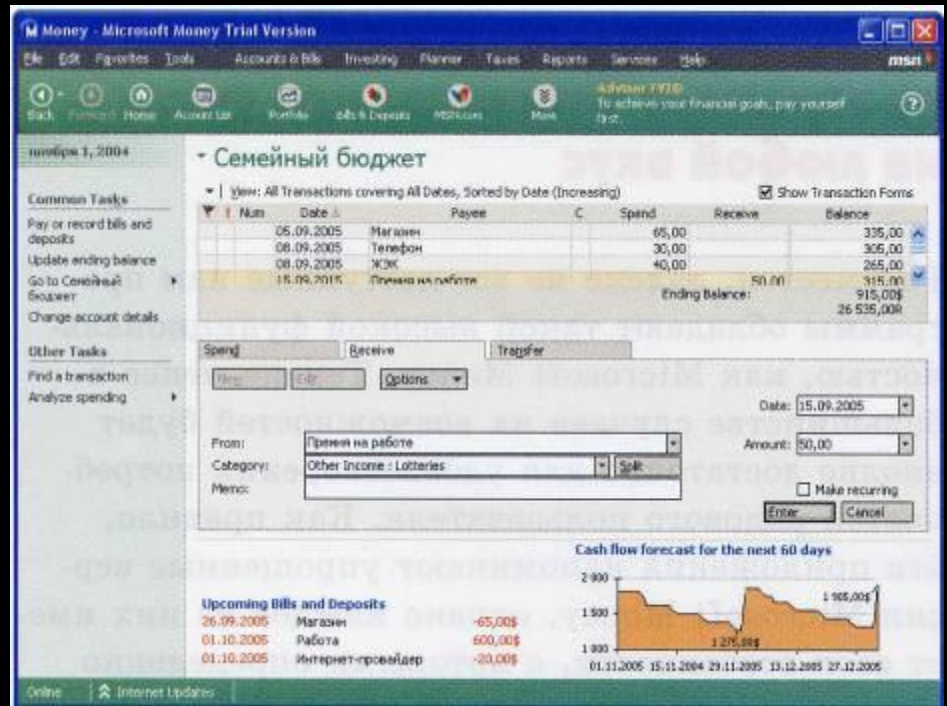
Money - Microsoft Money Trial Version

File Edit Favorites Tools Accounts & Bills Investing Planner Taxes Reports Services Help msn

Back Forward Home Account List Portfolio Bills & Deposits MSN.com More

Advisor FYI
To achieve your financial goals, pay yourself first.

ноября 1, 2004

Common Tasks
Pay or record bills and deposits
Update ending balance
Go to Семейный бюджет
Change account details

Other Tasks
Find a transaction
Analyze spending

Семейный бюджет

View: All Transactions covering All Dates, Sorted by Date (Increasing)

Show Transaction Forms

| Num | Date | Payee | C | Spend | Receive | Balance |
|---|---|---|---|---|---|---|
| | 05.09.2005 | Магазин | | 65,00 | | 335,00 |
| | 08.09.2005 | Телефон | | 30,00 | | 305,00 |
| | 08.09.2005 | ЖЭК | | 40,00 | | 265,00 |
| | 15.09.2005 | Премия на работе | | | 50,00 | 315,00 |

Ending Balance: 915,00$
26 535,00R

Spend Receive Transfer

New Edit Options

Date: 15.09.2005
From: Премия на работе
Amount: 50,00
Category: Other Income : Lotteries
Split
Memo:
Make recurring
Enter Cancel

Upcoming Bills and Deposits
26.09.2005 Магазин -65,00$
01.10.2005 Работа 600,00$
01.10.2005 Интернет-провайдер -20,00$

Cash flow forecast for the next 60 days
2 000
1 500
1 000
1 905,00$
1 275,00$
01.11.2005 15.11.2004 29.11.2005 13.12.2005 27.12.2005

Online Internet Updates